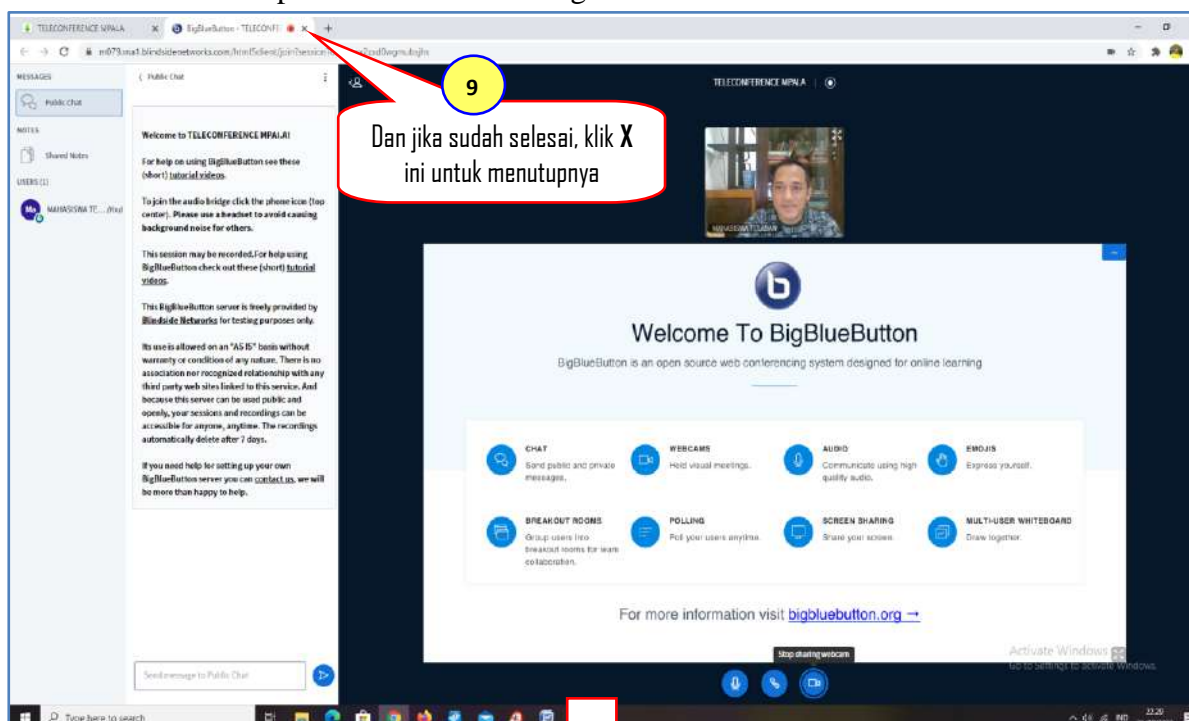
TELECONFERENCE MPALA × BigBlueButton - TELECONF ×

m079.ma1.blindsidenetworks.com/html5client/join?session

MESSAGES

Public Chat

NOTES

Shared Notes

USERS (1)

MAHASISWA TE... (You)

Public Chat

Welcome to TELECONFERENCE MPAI.AI

For help on using BigBlueButton see these (short) tutorial videos.

To join the audio bridge click the phone icon (top center). Please use a headset to avoid causing background noise for others.

This session may be recorded. For help using BigBlueButton check out these (short) tutorial videos.

This BigBlueButton server is freely provided by Blindside Networks for testing purposes only.

Its use is allowed on an "AS IS" basis without warranty or condition of any nature. There is no association nor recognized relationship with any third party web sites linked to this service. And because this server can be used public and openly, your sessions and recordings can be accessible for anyone, anytime. The recordings automatically delete after 7 days.

If you need help for setting up your own BigBlueButton server you can contact us, we will be more than happy to help.

Send message to Public Chat

9

Dan jika sudah selesai, klik **X** ini untuk menutupnya

TELECONFERENCE MPAI.A

MAHASISWA TELAAH

Welcome To BigBlueButton

BigBlueButton is an open source web conferencing system designed for online learning

CHAT
Send public and private messages.

WEBCAMS
Hold visual meetings.

AUDIO
Communicate using high quality audio.

EMOJIS
Express yourself.

BREAKOUT ROOMS
Group users into breakout rooms for team collaboration.

POLLING
Poll your users anytime.

SCREEN SHARING
Share your screen.

MULTI-USER WHITEBOARD
Draw together.

For more information visit bigbluebutton.org →

Stop sharing webcam

Activate Windows
Go to Settings to activate Windows.

Type here to search

22:20